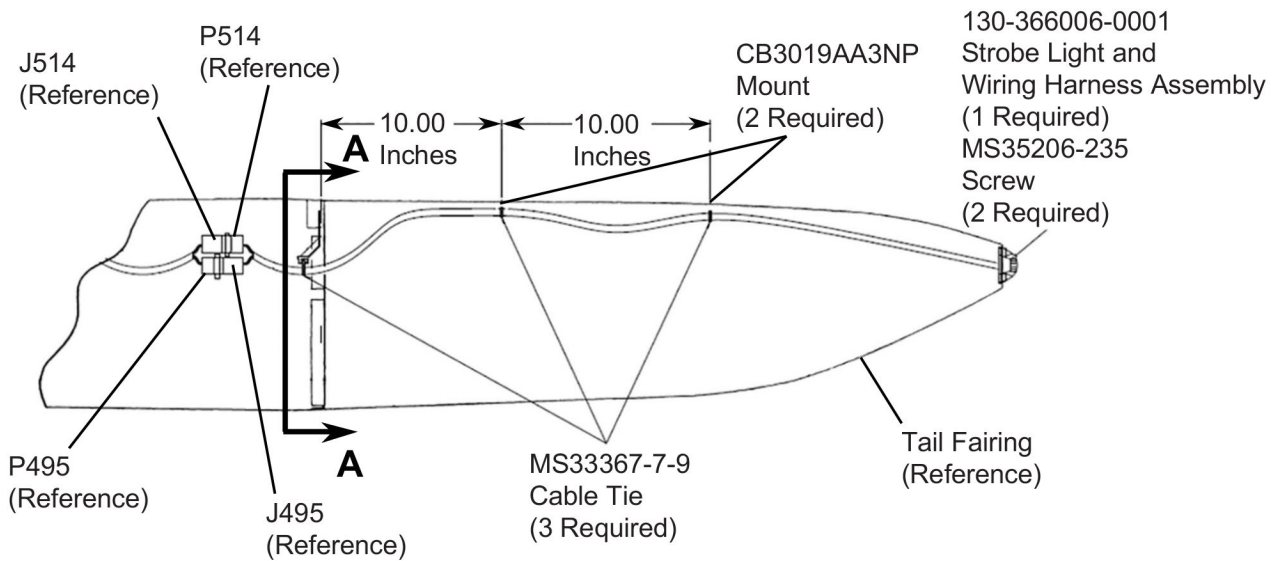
J514
(Reference)

P514
(Reference)

A

10.00
Inches

10.00
Inches

CB3019AA3NP
Mount
(2 Required)

130-366006-0001
Strobe Light and
Wiring Harness Assembly
(1 Required)
MS35206-235
Screw
(2 Required)

P495
(Reference)

A

J495
(Reference)

MS33367-7-9
Cable Tie
(3 Required)

Tail Fairing
(Reference)